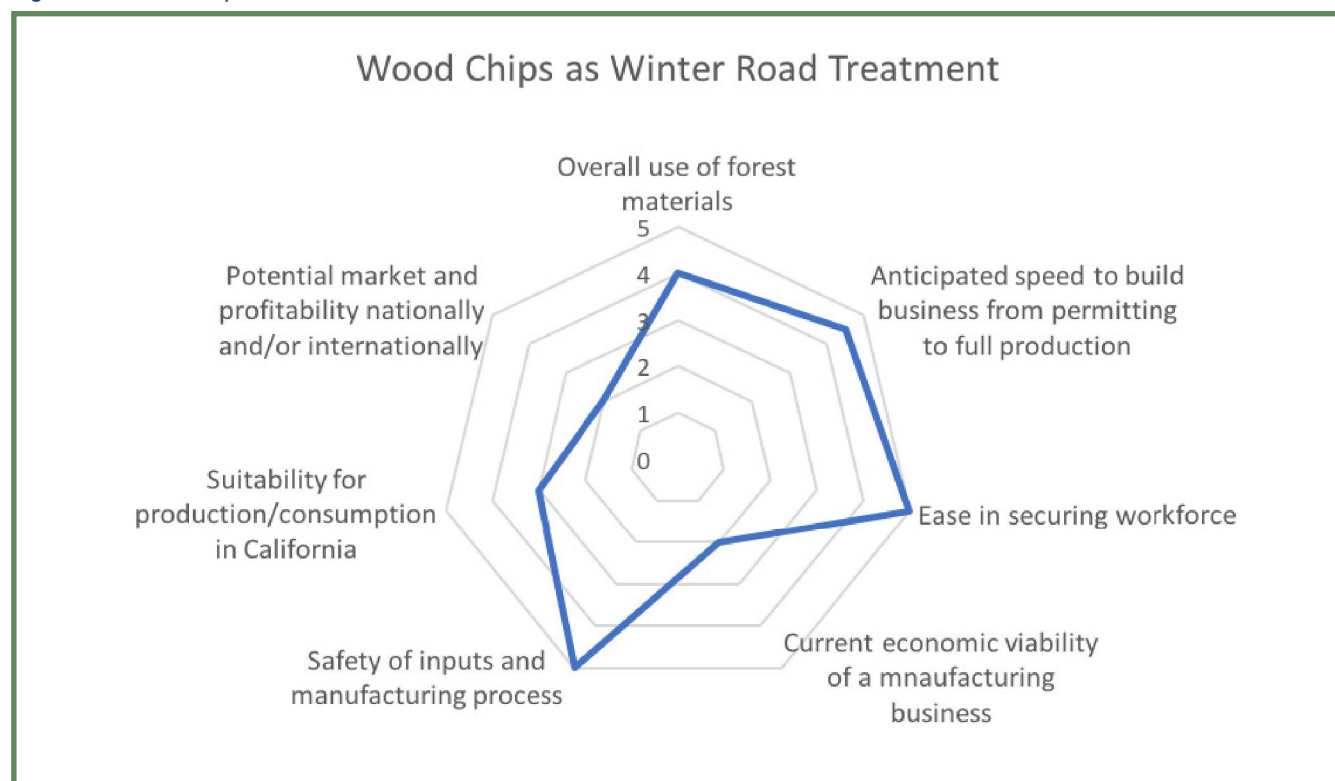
Wood Chips as Winter Road Treatment

Overall use of forest materials

5
4
3
2
1
0

Anticipated speed to build business from permitting to full production

Ease in securing workforce

Current economic viability of a mnaufacturing business

Safety of inputs and manufacturing process

Suitability for production/consumption in California

Potential market and profitability nationally and/or internationally